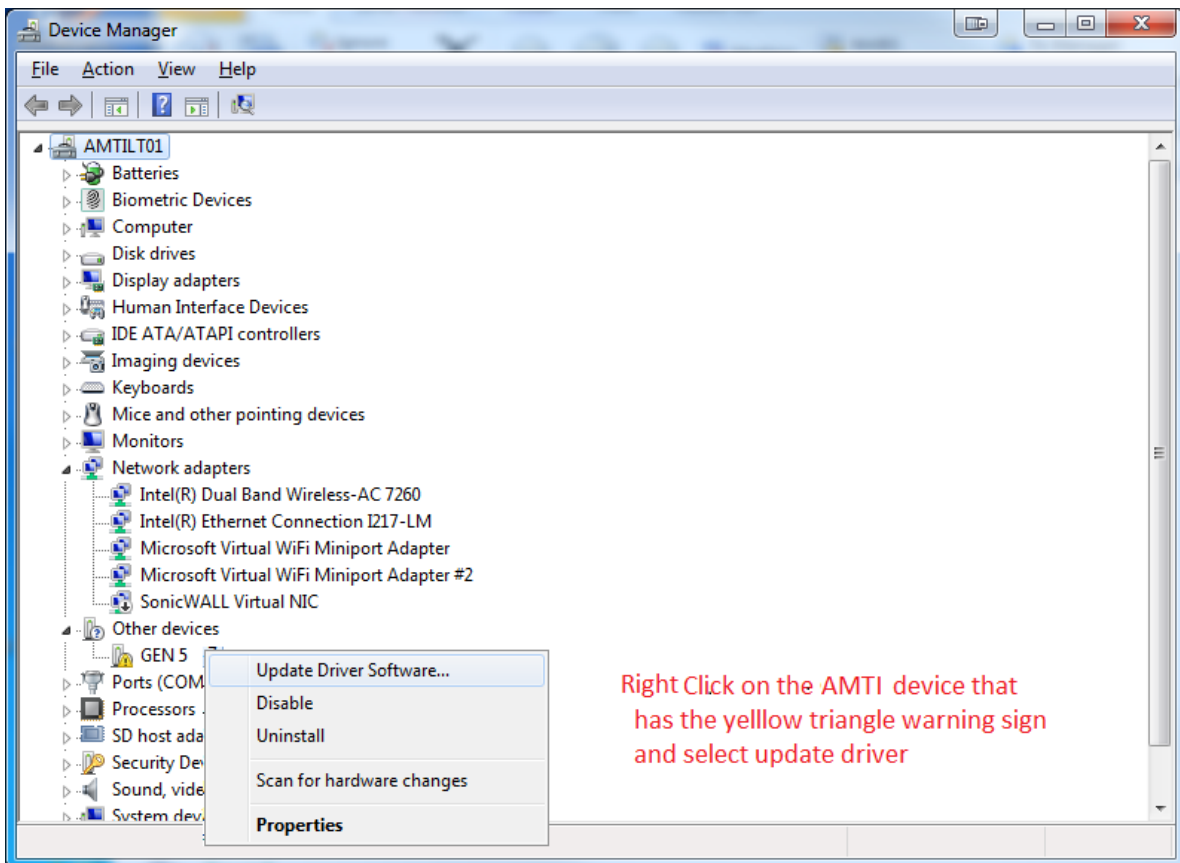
Device Manager

File Action View Help

AMTILT01
Batteries
Biometric Devices
Computer
Disk drives
Display adapters
Human Interface Devices
IDE ATA/ATAPI controllers
Imaging devices
Keyboards
Mice and other pointing devices
Monitors
Network adapters
Intel(R) Dual Band Wireless-AC 7260
Intel(R) Ethernet Connection I217-LM
Microsoft Virtual WiFi Miniport Adapter
Microsoft Virtual WiFi Miniport Adapter #2
SonicWALL Virtual NIC
Other devices
GEN 5
Ports (COM
Processors
SD host ada
Security Dev
Sound, vide
System dev

Update Driver Software...
Disable
Uninstall
Scan for hardware changes
Properties

Right Click on the AMTI device that has the yelllow triangle warning sign and select update driver